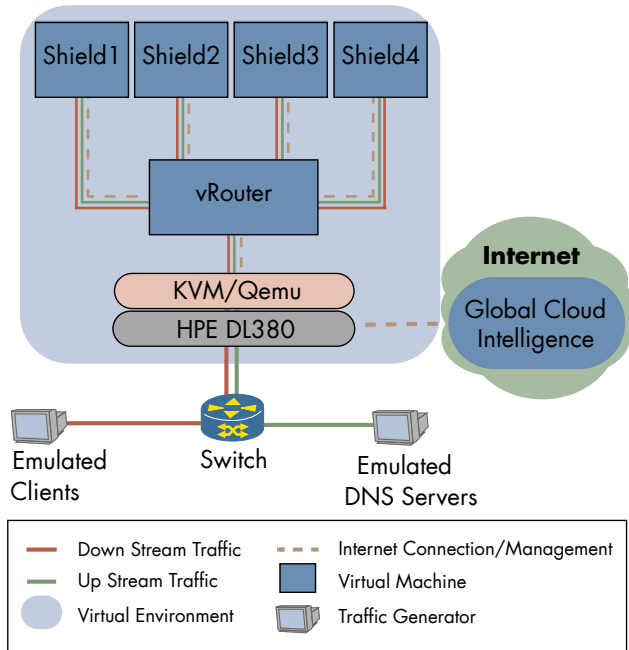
Shield1
Shield2
Shield3
Shield4

vRouter

KVM/Qemu
HPE DL380

Internet
Global Cloud Intelligence

Emulated Clients
Switch
Emulated DNS Servers

Down Stream Traffic
Up Stream Traffic
Virtual Environment
Internet Connection/Management
Virtual Machine
Traffic Generator